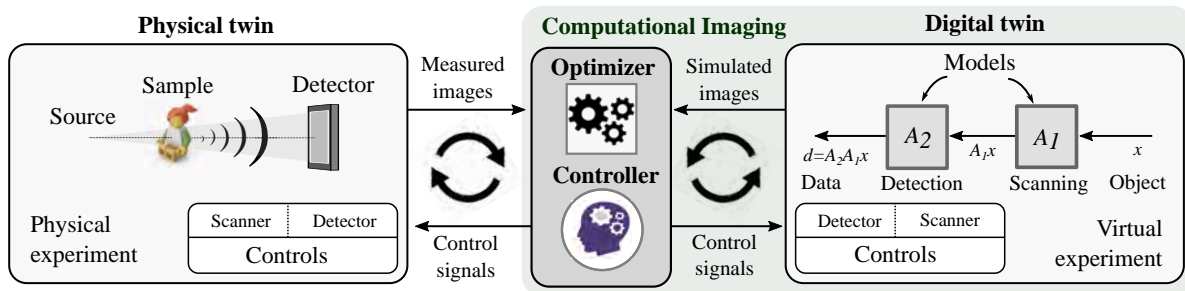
Physical twin

Sample

Source

Detector

Physical experiment

| Scanner | Detector |
|---|---|
| Controls | |

Measured images

Control signals

Computational Imaging

Optimizer

Controller

Simulated images

Control signals

Digital twin

Models

$A_2$

$A_1$

$d = A_2 A_1 x$

$A_1 x$

$x$

Data

Detection

Scanning

Object

| Detector | Scanner |
|---|---|
| Controls | |

Virtual experiment